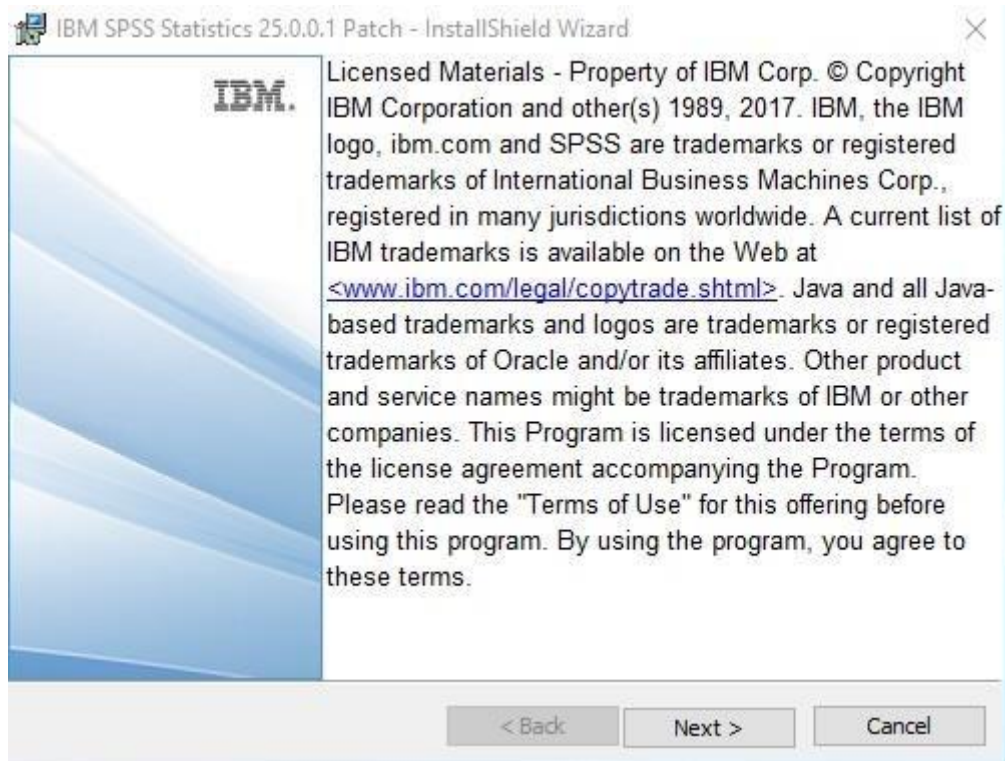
IBM SPSS Statistics 25.0.0.1 Patch - InstallShield Wizard

IBM.

Licensed Materials - Property of IBM Corp. © Copyright IBM Corporation and other(s) 1989, 2017. IBM, the IBM logo, ibm.com and SPSS are trademarks or registered trademarks of International Business Machines Corp., registered in many jurisdictions worldwide. A current list of IBM trademarks is available on the Web at <www.ibm.com/legal/copytrade.shtml>. Java and all Java-based trademarks and logos are trademarks or registered trademarks of Oracle and/or its affiliates. Other product and service names might be trademarks of IBM or other companies. This Program is licensed under the terms of the license agreement accompanying the Program. Please read the "Terms of Use" for this offering before using this program. By using the program, you agree to these terms.

< Back
Next >
Cancel